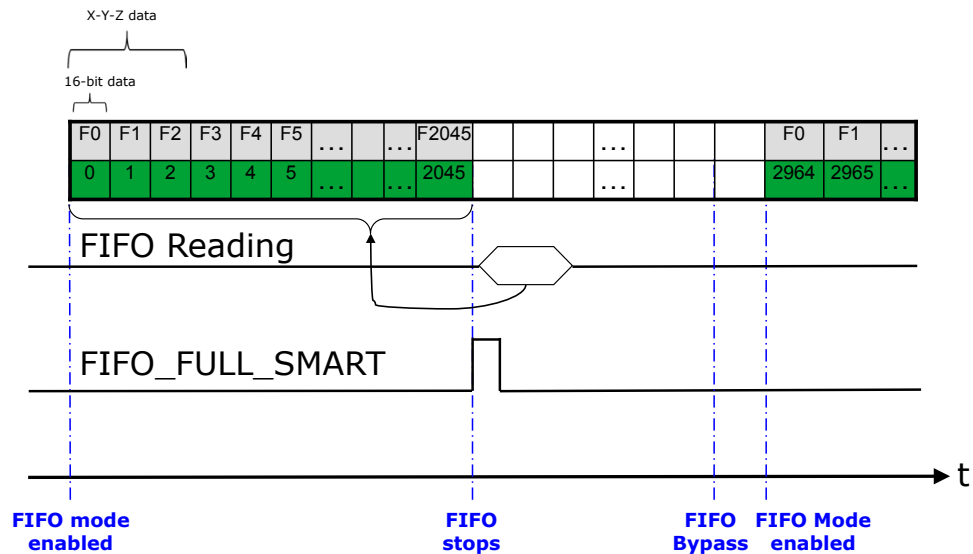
X-Y-Z data

16-bit data

| F0 | F1 | F2 | F3 | F4 | F5 | ... | | ... | F2045 | | | | ... | | | | F0 | F1 | ... |
|---|---|---|---|---|---|---|---|---|---|---|---|---|---|---|---|---|---|---|---|
| 0 | 1 | 2 | 3 | 4 | 5 | ... | | ... | 2045 | | | | ... | | | | 2964 | 2965 | ... |

FIFO Reading

FIFO_FULL_SMART

t

FIFO mode enabled

FIFO stops

FIFO Bypass

FIFO Mode enabled